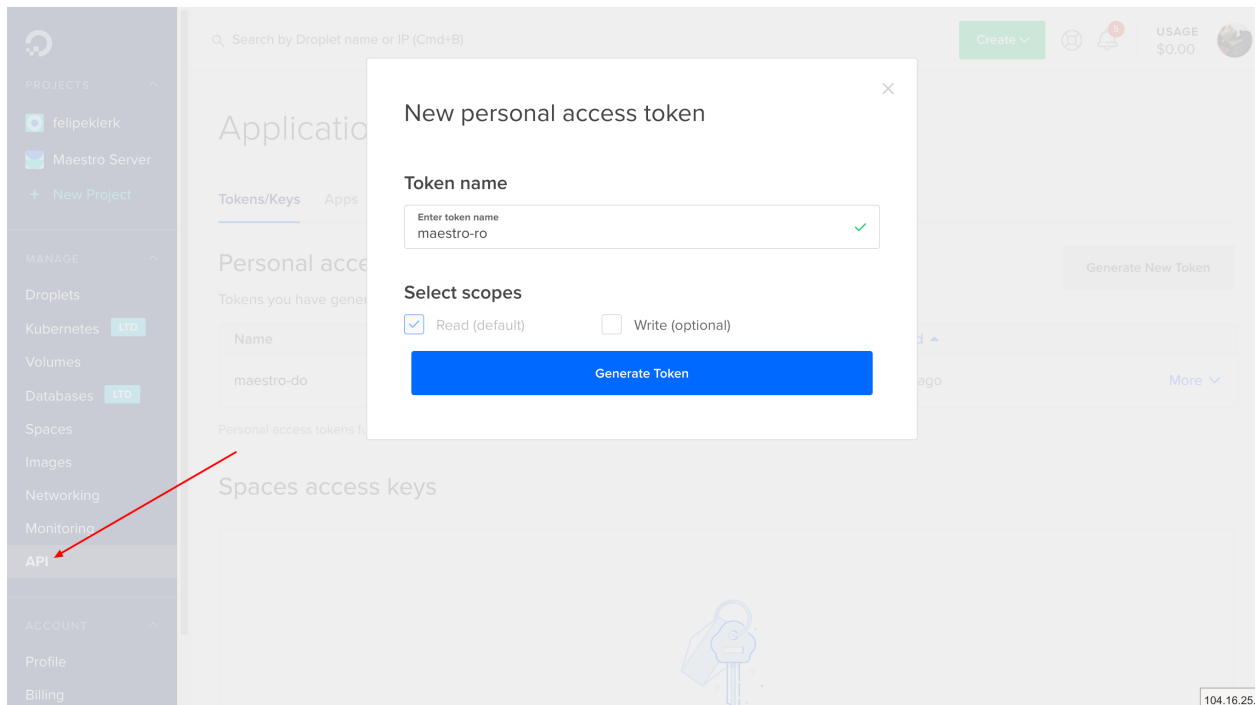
PROJECTS

felipeklerk

Maestro Server

+ New Project

MANAGE

Droplets

Kubernetes LTD

Volumes

Databases LTD

Spaces

Images

Networking

Monitoring

API

ACCOUNT

Profile

Billing

Search by Droplet name or IP (Cmd+B)

Create

USAGE
$0.00

Applicatio

Tokens/Keys Apps

Personal acce

Tokens you have gener

Name

maestro-do

Personal access tokens f

Generate New Token

d

ago

More

Spaces access keys

New personal access token

Token name

Enter token name
maestro-ro

Select scopes

Read (default)

Write (optional)

Generate Token

104.16.25.